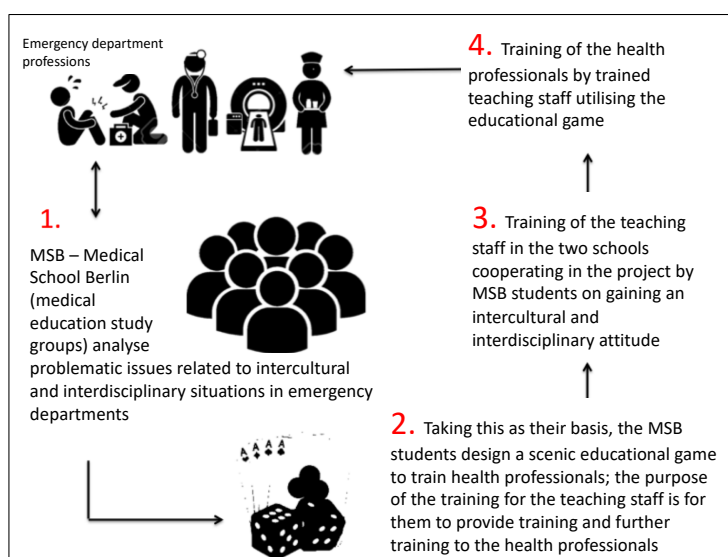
Emergency department professions

4. Training of the health professionals by trained teaching staff utilising the educational game

1.

MSB – Medical School Berlin (medical education study groups) analyse problematic issues related to intercultural and interdisciplinary situations in emergency departments

3. Training of the teaching staff in the two schools cooperating in the project by MSB students on gaining an intercultural and interdisciplinary attitude

2. Taking this as their basis, the MSB students design a scenic educational game to train health professionals; the purpose of the training for the teaching staff is for them to provide training and further training to the health professionals